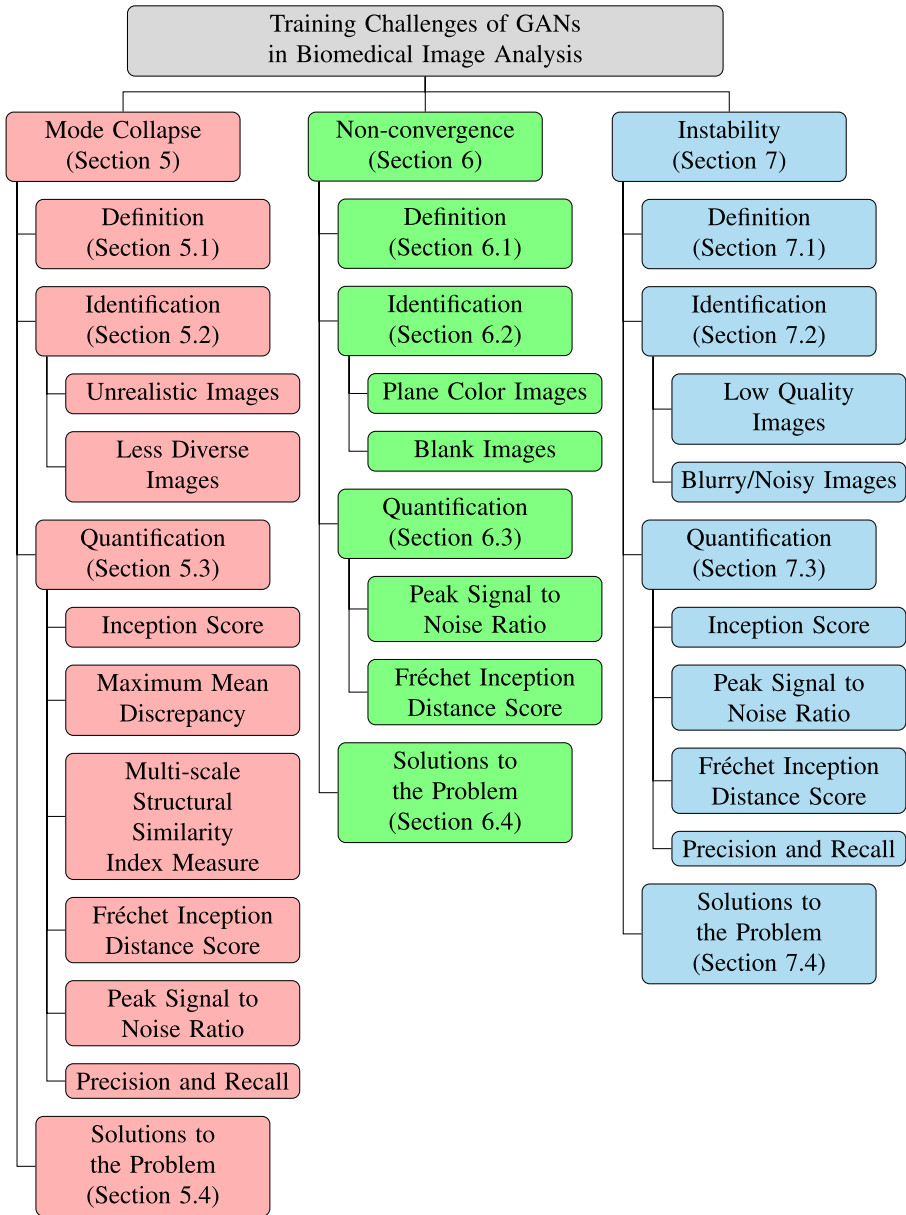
Training Challenges of GANs
in Biomedical Image Analysis

Mode Collapse
(Section 5)

Definition
(Section 5.1)

Identification
(Section 5.2)

Unrealistic Images

Less Diverse Images

Quantification
(Section 5.3)

Inception Score

Maximum Mean Discrepancy

Multi-scale Structural Similarity Index Measure

Fréchet Inception Distance Score

Peak Signal to Noise Ratio

Precision and Recall

Solutions to the Problem
(Section 5.4)

Non-convergence
(Section 6)

Definition
(Section 6.1)

Identification
(Section 6.2)

Plane Color Images

Blank Images

Quantification
(Section 6.3)

Peak Signal to Noise Ratio

Fréchet Inception Distance Score

Solutions to the Problem
(Section 6.4)

Instability
(Section 7)

Definition
(Section 7.1)

Identification
(Section 7.2)

Low Quality Images

Blurry/Noisy Images

Quantification
(Section 7.3)

Inception Score

Peak Signal to Noise Ratio

Fréchet Inception Distance Score

Precision and Recall

Solutions to the Problem
(Section 7.4)